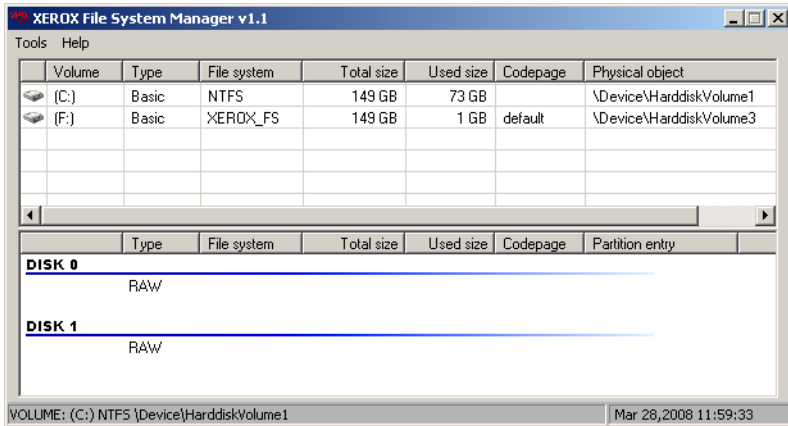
XEROX File System Manager v1.1

Tools Help

| | Volume | Type | File system | Total size | Used size | Codepage | Physical object |
|---|---|---|---|---|---|---|---|
| | (C:) | Basic | NTFS | 149 GB | 73 GB | | \Device\HarddiskVolume1 |
| | (F:) | Basic | XEROX_FS | 149 GB | 1 GB | default | \Device\HarddiskVolume3 |

| | Type | File system | Total size | Used size | Codepage | Partition entry |
|---|---|---|---|---|---|---|

DISK 0

RAW

DISK 1

RAW

VOLUME: (C:) NTFS \Device\HarddiskVolume1

Mar 28,2008 11:59:33